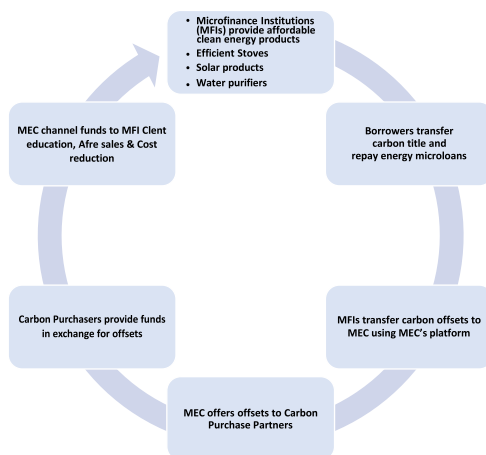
- Microfinance Institutions (MFIs) provide affordable clean energy products
- Efficient Stoves
- Solar products
- Water purifiers

Borrowers transfer carbon title and repay energy microloans

MFIs transfer carbon offsets to MEC using MEC's platform

MEC offers offsets to Carbon Purchase Partners

Carbon Purchasers provide funds in exchange for offsets

MEC channel funds to MFI Clent education, Afre sales & Cost reduction